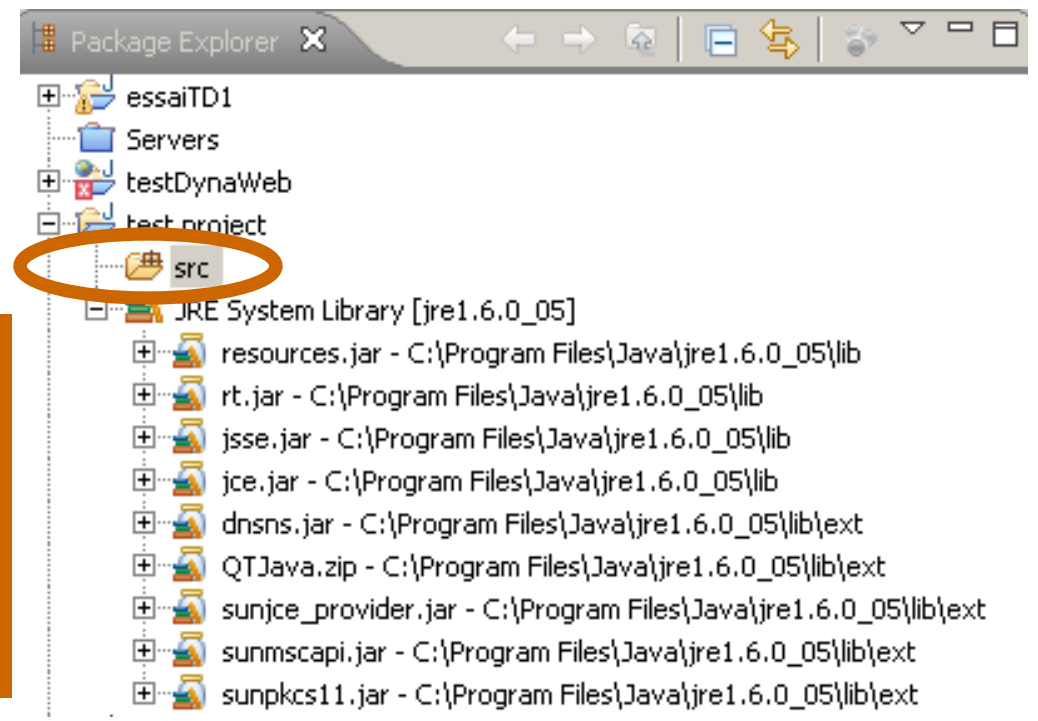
Package Explorer

essaiTD1
Servers
testDynaWeb
test project
src
JRE System Library [jre1.6.0_05]
resources.jar - C:\Program Files\Java\jre1.6.0_05\lib
rt.jar - C:\Program Files\Java\jre1.6.0_05\lib
jsse.jar - C:\Program Files\Java\jre1.6.0_05\lib
jce.jar - C:\Program Files\Java\jre1.6.0_05\lib
dnsns.jar - C:\Program Files\Java\jre1.6.0_05\lib\ext
QTJava.zip - C:\Program Files\Java\jre1.6.0_05\lib\ext
sunjce_provider.jar - C:\Program Files\Java\jre1.6.0_05\lib\ext
sunmscapi.jar - C:\Program Files\Java\jre1.6.0_05\lib\ext
sunpkcs11.jar - C:\Program Files\Java\jre1.6.0_05\lib\ext